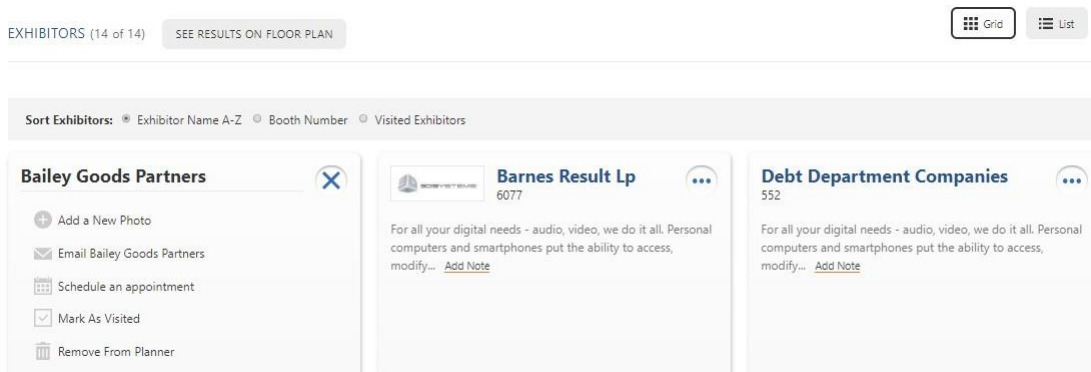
EXHIBITORS (14 of 14) SEE RESULTS ON FLOOR PLAN

Grid List

Sort Exhibitors: Exhibitor Name A-Z Booth Number Visited Exhibitors

Bailey Goods Partners

Add a New Photo

Email Bailey Goods Partners

Schedule an appointment

Mark As Visited

Remove From Planner

Barnes Result Lp
6077

For all your digital needs - audio, video, we do it all. Personal computers and smartphones put the ability to access, modify... Add Note

Debt Department Companies
552

For all your digital needs - audio, video, we do it all. Personal computers and smartphones put the ability to access, modify... Add Note